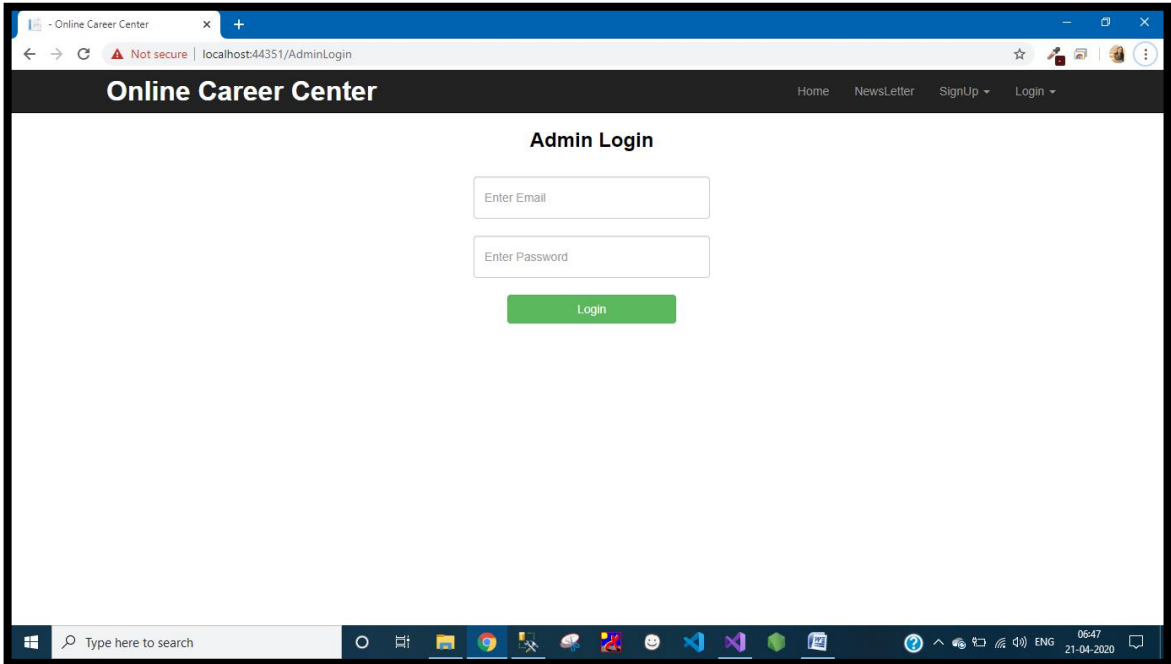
- Online Career Center ×

Not secure | localhost:44351/AdminLogin

Online Career Center

Home NewsLetter SignUp Login

Admin Login

Enter Email

Enter Password

Login

Type here to search

ENG 06:47 21-04-2020